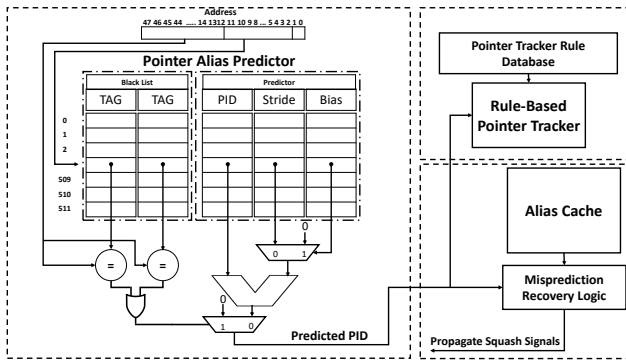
Address
47 46 45 44 ..... 14 13 12 11 10 9 8 ... 5 4 3 2 1 0

Pointer Alias Predictor

Black List
TAG TAG

Predictor
PID Stride Bias

0
1
2
509
510
511

=
=

0
0 1

0
1 0

Predicted PID

Pointer Tracker Rule Database

Rule-Based Pointer Tracker

Alias Cache

Misprediction Recovery Logic

Propagate Squash Signals